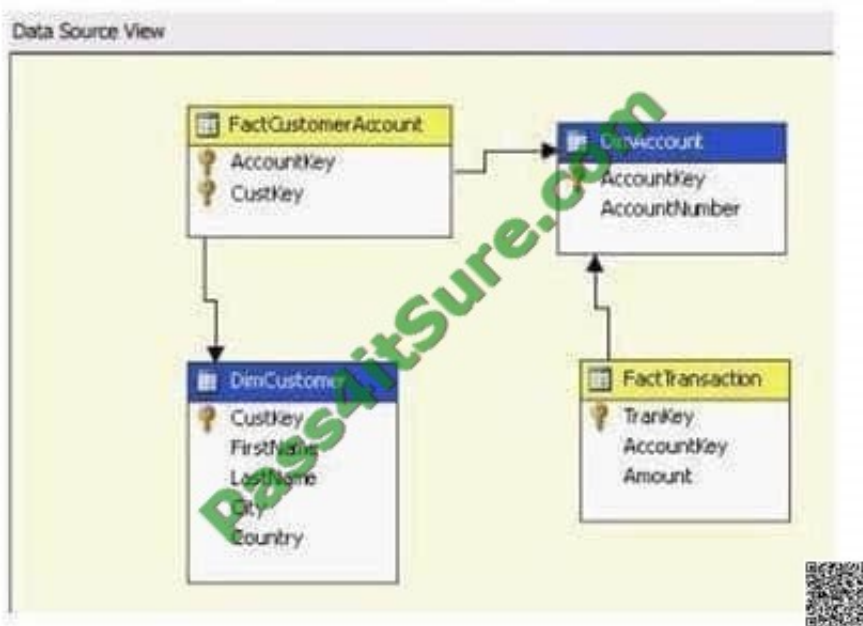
Data Source View

FactCustomerAccount
AccountKey
CustKey

DimAccount
AccountKey
AccountNumber

DimCustomer
CustKey
FirstName
LastName
City
Country

FactTransaction
TranKey
AccountKey
Amount

Pass4itSure.com